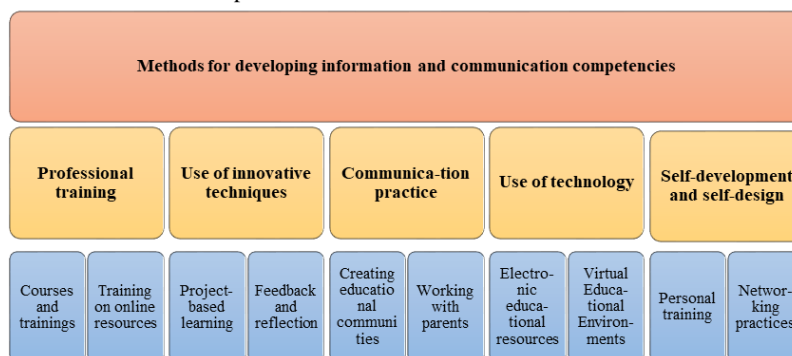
Methods for developing information and communication competencies

Professional training

Use of innovative techniques

Communica-tion practice

Use of technology

Self-development and self-design

Courses and trainings

Training on online resources

Project-based learning

Feedback and reflection

Creating educational communities

Working with parents

Electronic educational resources

Virtual Educational Environments

Personal training

Networking practices